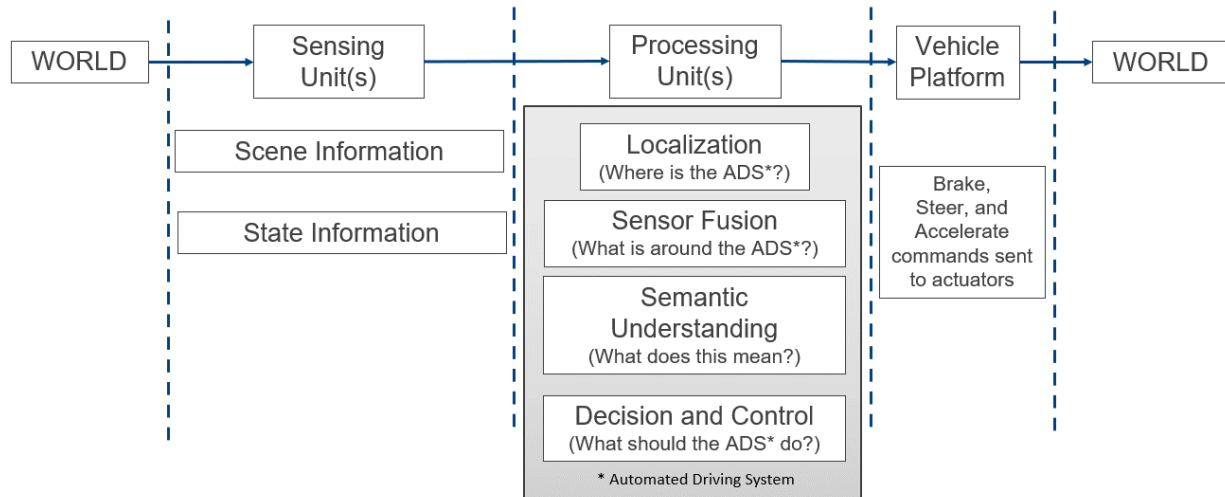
WORLD

Sensing Unit(s)

Processing Unit(s)

Vehicle Platform

WORLD

Scene Information

State Information

Localization
(Where is the ADS*?)

Sensor Fusion
(What is around the ADS*?)

Semantic Understanding
(What does this mean?)

Decision and Control
(What should the ADS* do?)

* Automated Driving System

Brake, Steer, and Accelerate commands sent to actuators